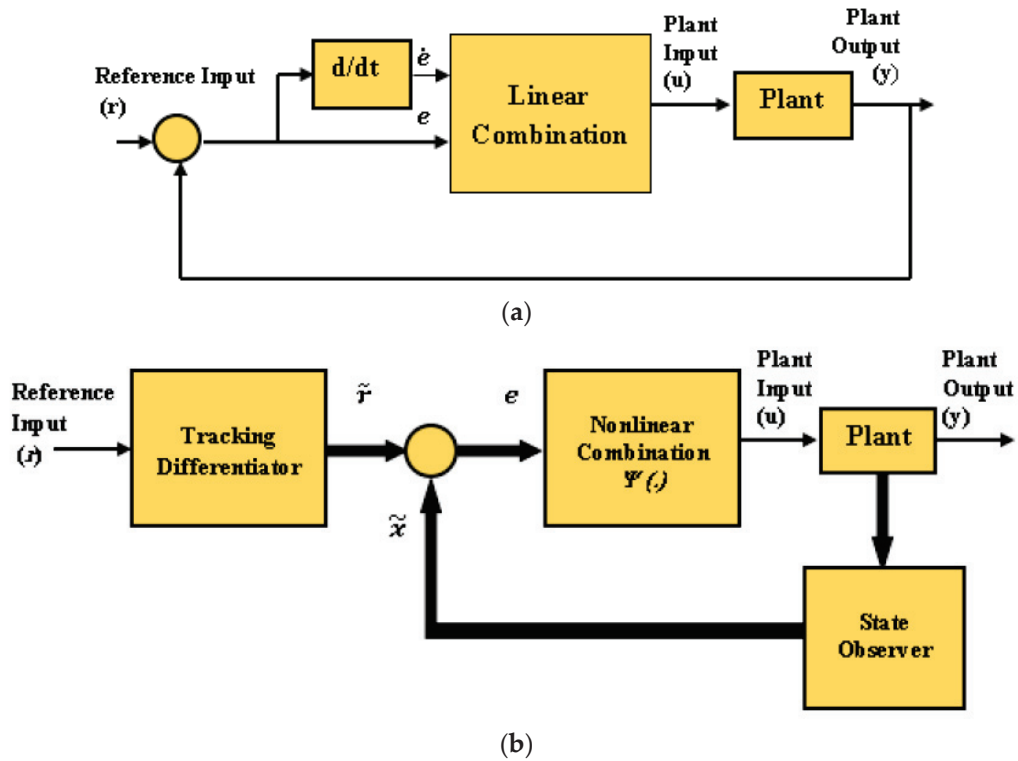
Reference Input (r)

d/dt

$\dot{e}$

$e$

Linear Combination

Plant Input (u)

Plant

Plant Output (y)

(a)

Reference Input ($r$)

Tracking Differentiator

$\tilde{r}$

$e$

Nonlinear Combination $\Psi(.)$

Plant Input (u)

Plant

Plant Output (y)

$\tilde{x}$

State Observer

(b)